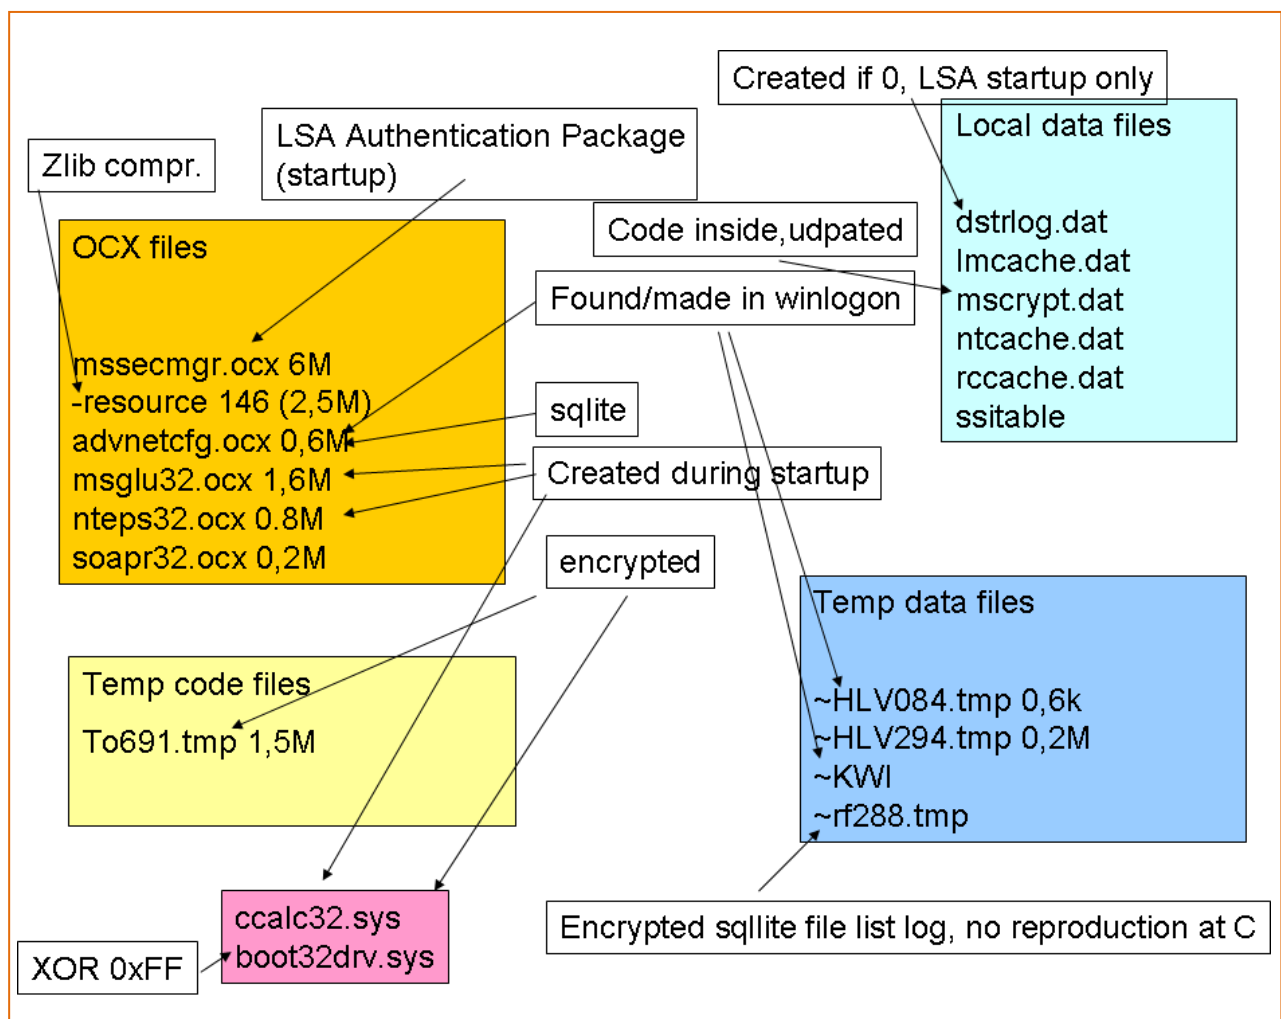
Created if 0, LSA startup only

Local data files

dstrlog.dat
lmcache.dat
mscrypt.dat
ntcache.dat
rccache.dat
ssitable

LSA Authentication Package (startup)

Zlib compr.

OCX files

mssecmgr.ocx 6M
-resource 146 (2,5M)
advnetcfg.ocx 0,6M
msglu32.ocx 1,6M
nteps32.ocx 0.8M
soapr32.ocx 0,2M

Code inside,udpated

Found/made in winlogon

sqlite

Created during startup

encrypted

Temp data files

~HLV084.tmp 0,6k
~HLV294.tmp 0,2M
~KWI
~rf288.tmp

Temp code files

To691.tmp 1,5M

ccalc32.sys
boot32drv.sys

XOR 0xFF

Encrypted sqllite file list log, no reproduction at C